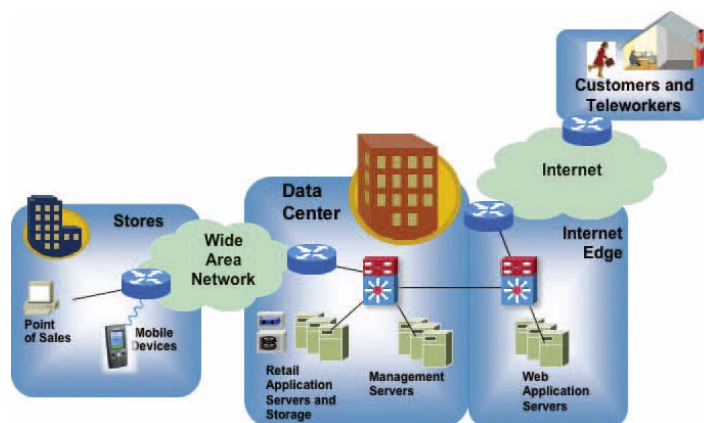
Customers and Teleworkers

Internet

Data Center

Internet Edge

Stores

Wide Area Network

Point of Sales

Mobile Devices

Retail Application Servers and Storage

Management Servers

Web Application Servers